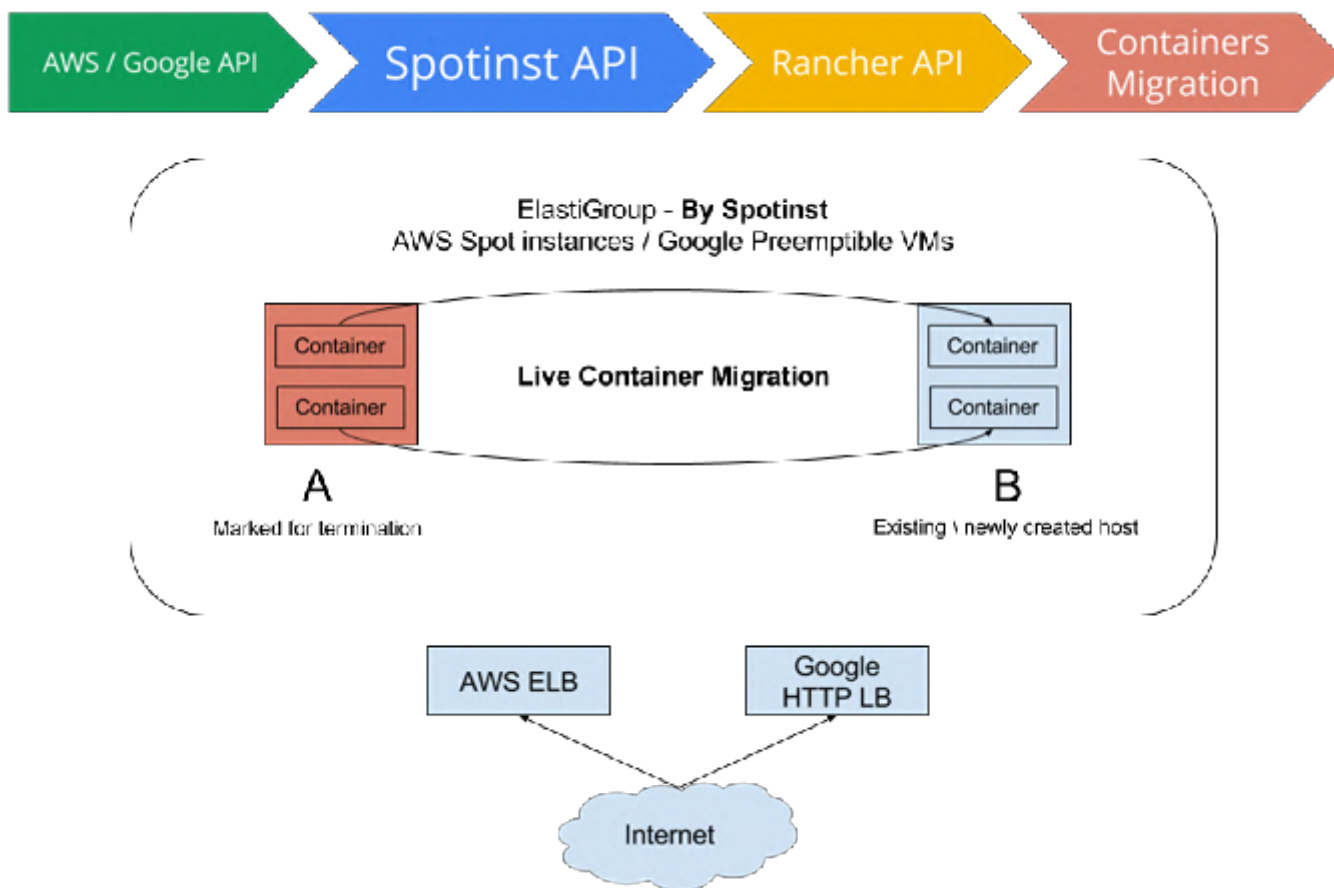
AWS / Google API

Spotinst API

Rancher API

Containers Migration

ElastiGroup - By Spotinst
AWS Spot instances / Google Preemptible VMs

Container

Container

Live Container Migration

Container

Container

A
Marked for termination

B
Existing \ newly created host

AWS ELB

Google HTTP LB

Internet